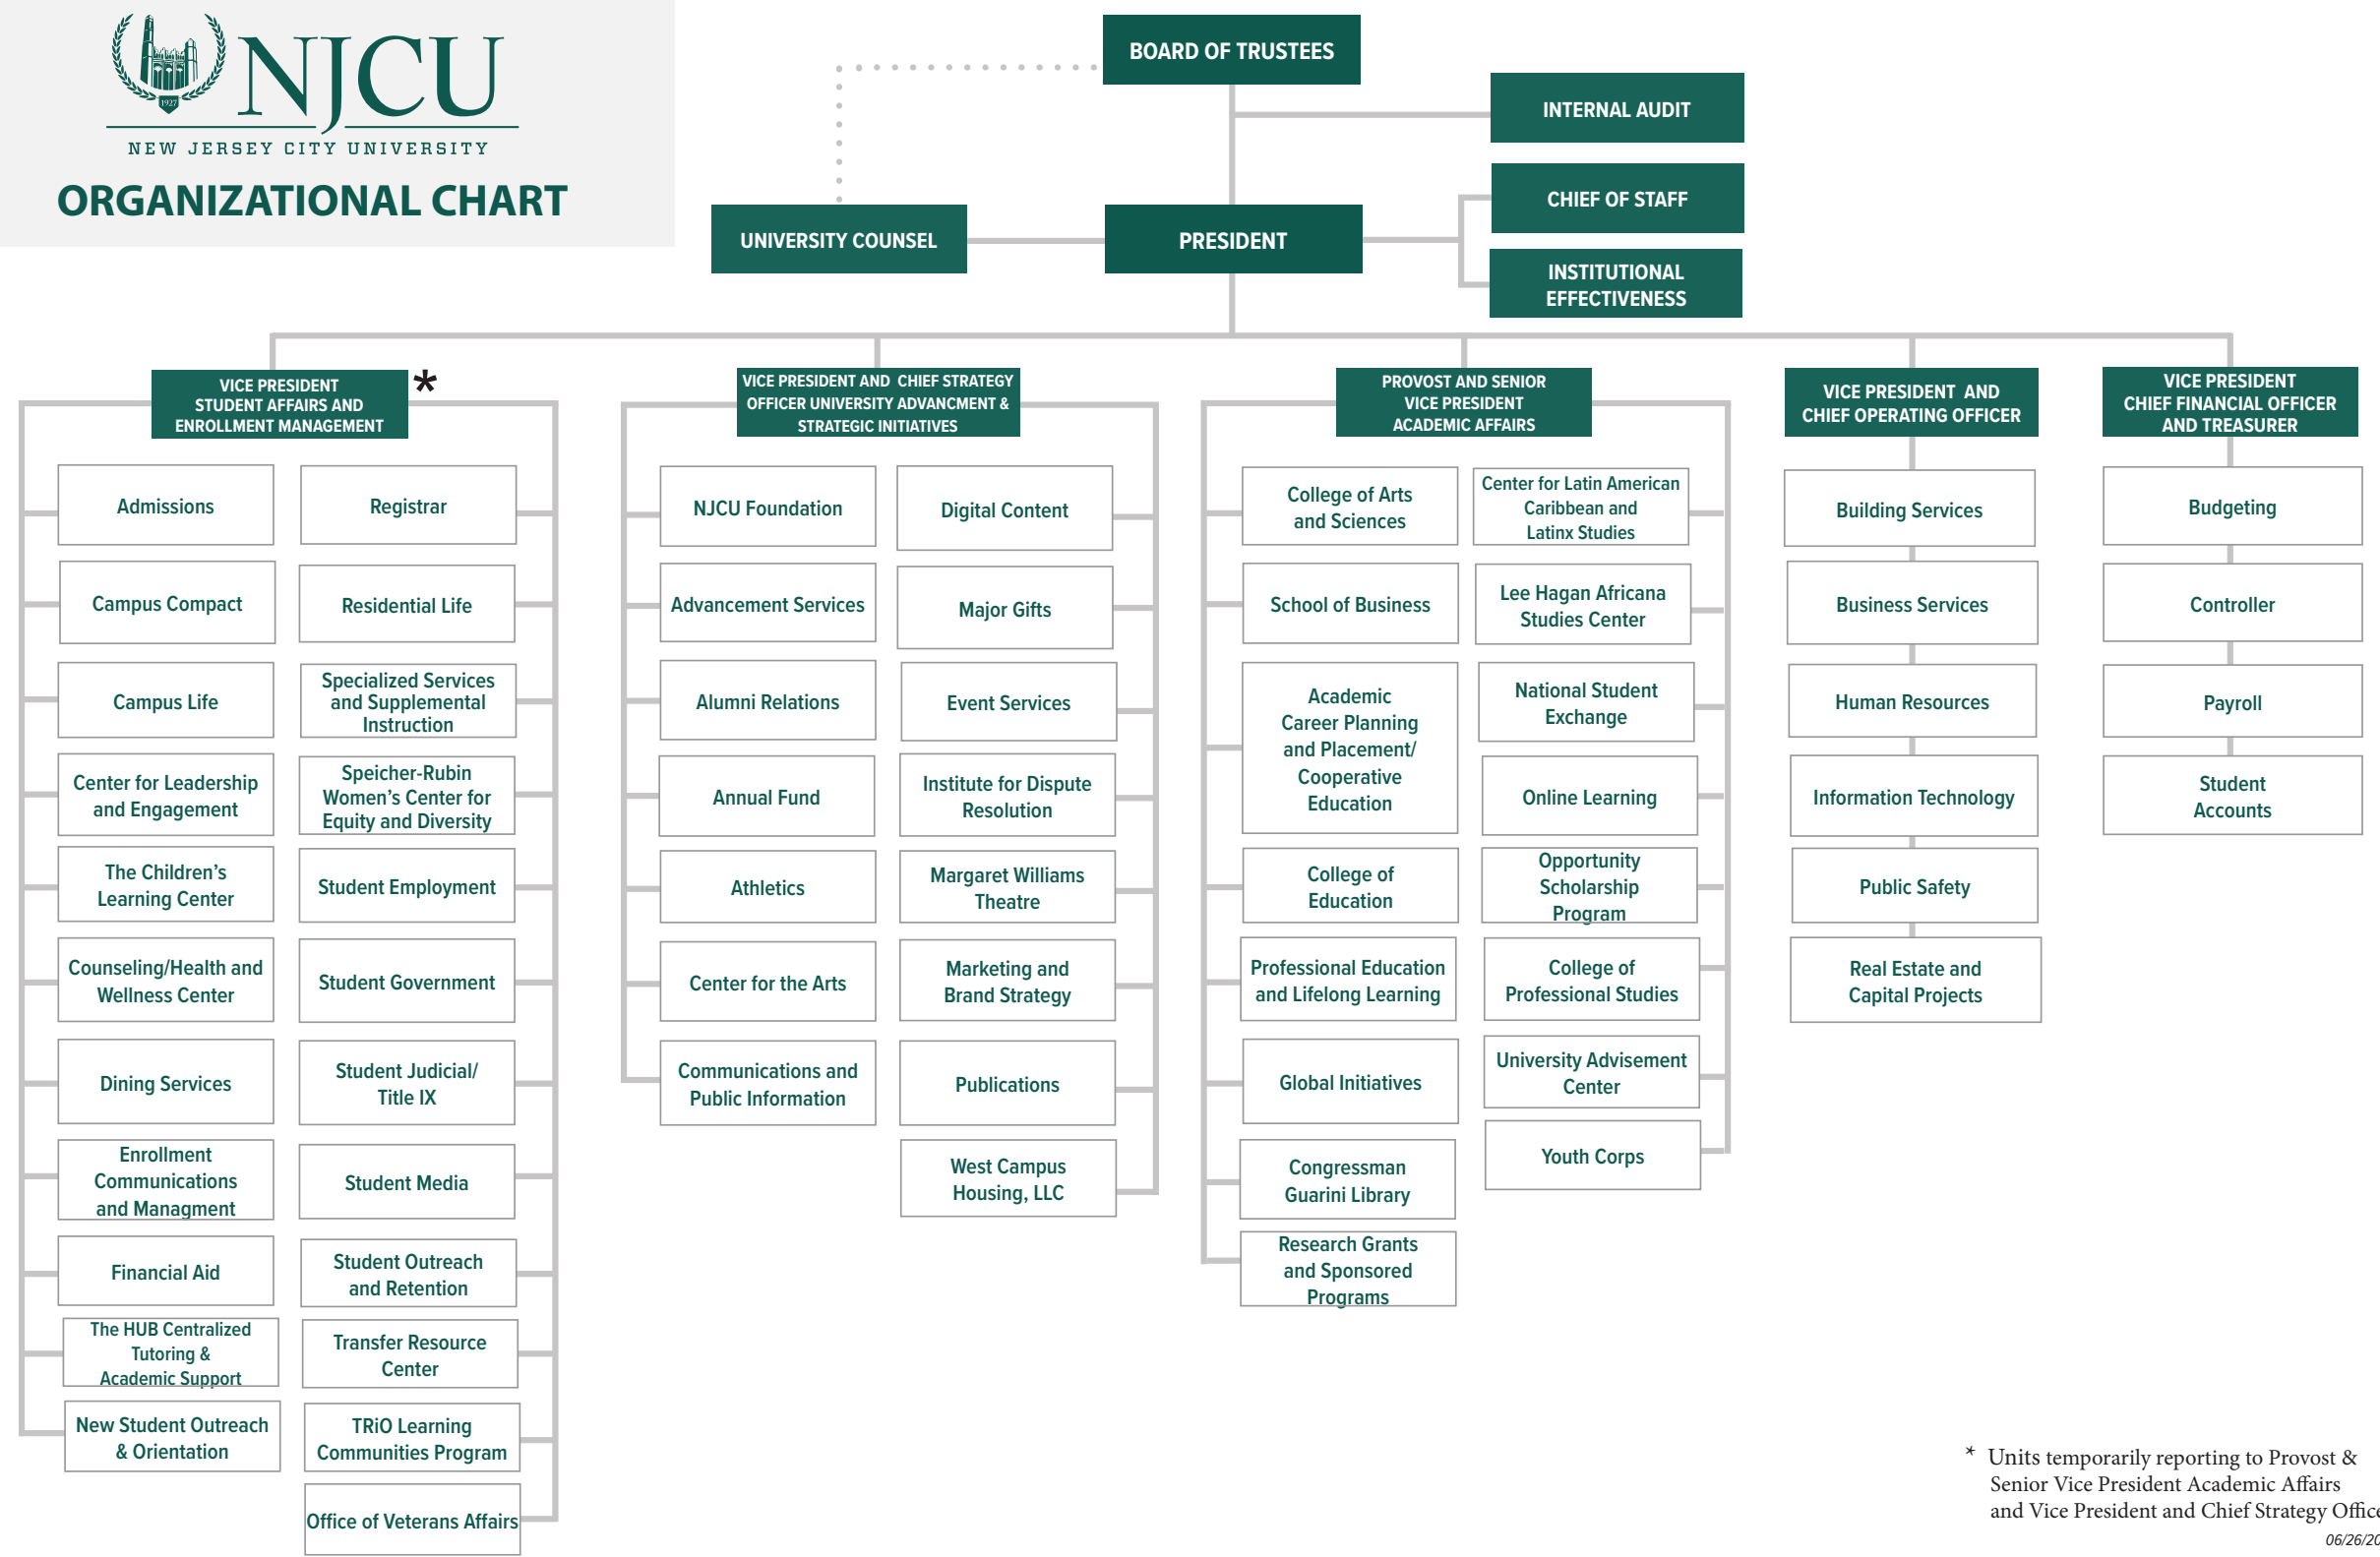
1927

NJCU

NEW JERSEY CITY UNIVERSITY

ORGANIZATIONAL CHART

BOARD OF TRUSTEES

INTERNAL AUDIT

UNIVERSITY COUNSEL

PRESIDENT

CHIEF OF STAFF

INSTITUTIONAL EFFECTIVENESS

VICE PRESIDENT STUDENT AFFAIRS AND ENROLLMENT MANAGEMENT *

Admissions

Registrar

Campus Compact

Residential Life

Campus Life

Specialized Services and Supplemental Instruction

Center for Leadership and Engagement

Speicher-Rubin Women's Center for Equity and Diversity

The Children's Learning Center

Student Employment

Counseling/Health and Wellness Center

Student Government

Dining Services

Student Judicial/ Title IX

Enrollment Communications and Managment

Student Media

Financial Aid

Student Outreach and Retention

The HUB Centralized Tutoring & Academic Support

Transfer Resource Center

New Student Outreach & Orientation

TRiO Learning Communities Program

Office of Veterans Affairs

VICE PRESIDENT AND CHIEF STRATEGY OFFICER UNIVERSITY ADVANCMENT & STRATEGIC INITIATIVES

NJCU Foundation

Digital Content

Advancement Services

Major Gifts

Alumni Relations

Event Services

Annual Fund

Institute for Dispute Resolution

Athletics

Margaret Williams Theatre

Center for the Arts

Marketing and Brand Strategy

Communications and Public Information

Publications

West Campus Housing, LLC

PROVOST AND SENIOR VICE PRESIDENT ACADEMIC AFFAIRS

College of Arts and Sciences

Center for Latin American Caribbean and Latinx Studies

School of Business

Lee Hagan Africana Studies Center

Academic Career Planning and Placement/ Cooperative Education

National Student Exchange

Online Learning

College of Education

Opportunity Scholarship Program

Professional Education and Lifelong Learning

College of Professional Studies

Global Initiatives

University Advisement Center

Youth Corps

Congressman Guarini Library

Research Grants and Sponsored Programs

VICE PRESIDENT AND CHIEF OPERATING OFFICER

Building Services

Business Services

Human Resources

Information Technology

Public Safety

Real Estate and Capital Projects

VICE PRESIDENT CHIEF FINANCIAL OFFICER AND TREASURER

Budgeting

Controller

Payroll

Student Accounts

* Units temporarily reporting to Provost & Senior Vice President Academic Affairs and Vice President and Chief Strategy Offic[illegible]

06/26/2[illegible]